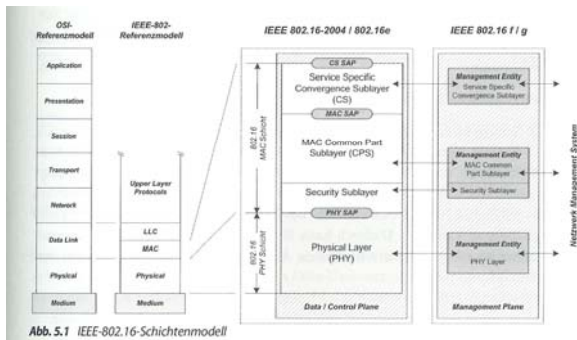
OSI-Referenzmodell

Application

Presentation

Session

Transport

Network

Data Link

Physical

Medium

IEEE-802-Referenzmodell

Upper Layer Protocols

LLC

MAC

Physical

Medium

IEEE 802.16-2004 / 802.16e

802.16 MAC-Schicht

802.16 PHY-Schicht

CS SAP

Service Specific Convergence Sublayer (CS)

MAC SAP

MAC Common Part Sublayer (CPS)

Security Sublayer

PHY SAP

Physical Layer (PHY)

Data / Control Plane

IEEE 802.16 f / g

Management Entity
Service Specific Convergence Sublayer

Management Entity
MAC Common Part Sublayer

Security Sublayer

Management Entity
PHY Layer

Management Plane

Netzwerk Management System

Abb. 5.1 IEEE-802.16-Schichtenmodell